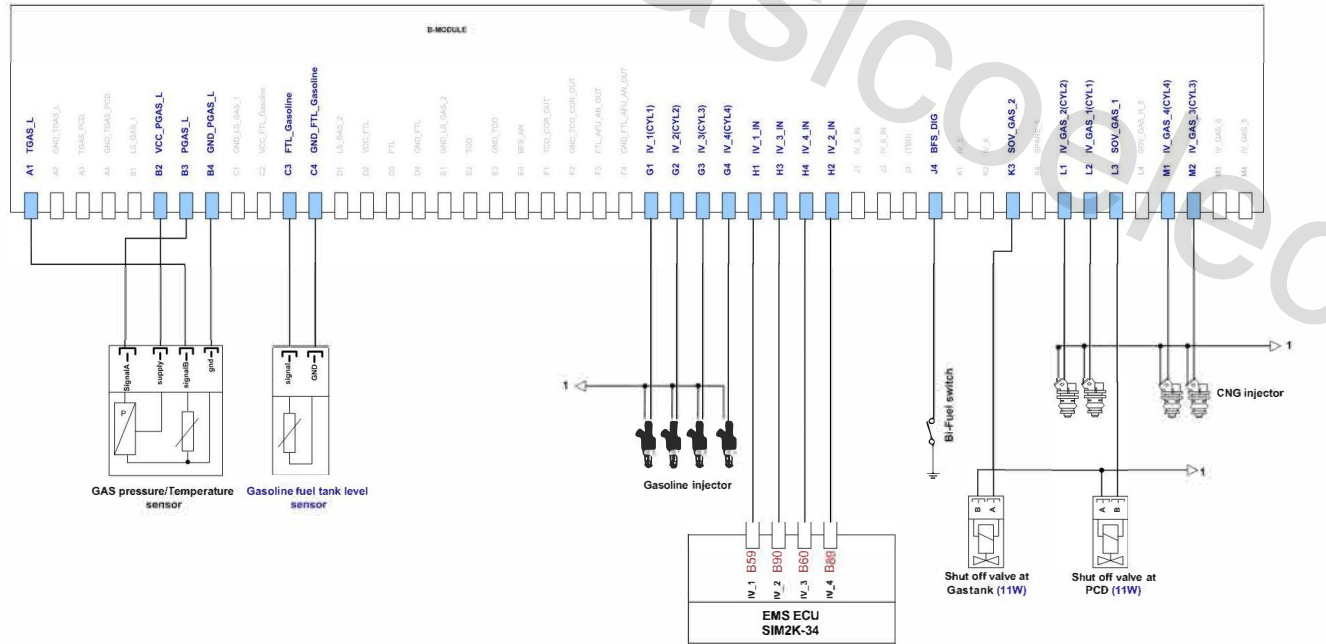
B-MODULE

A1 TGAS_L
A2 GND_TGAS_L
A3 TGAS_PCD
A4 GND_TGAS_PCD
B1 LS_GAS_1
B2 VCC_PGAS_L
B3 PGAS_L
B4 GND_PGAS_L
C1 GND_LS_GAS_1
C2 VCC_FTL_Gasoline
C3 FTL_Gasoline
C4 GND_FTL_Gasoline
D1 LS_GAS_2
D2 VCC_FTL
D3 FTL
D4 GND_FTL
E1 GND_LS_GAS_2
E2 TCO
E3 GND_TCO
E4 BFS_AN
F1 TCO_CGR_OUT
F2 GND_TCO_CGR_OUT
F3 FTL_AFU_AN_OUT
F4 GND_FTL_AFU_AN_OUT
G1 IV_1(CYL1)
G2 IV_2(CYL2)
G3 IV_3(CYL3)
G4 IV_4(CYL4)
H1 IV_1_IN
H3 IV_3_IN
H4 IV_4_IN
H2 IV_2_IN
J1 IV_5_IN
J2 IV_6_IN
J3 (TBD)
J4 BFS_DIG
K1 IV_5
K2 IV_6
K3 SOV_GAS_2
K4 SPARE_4
L1 IV_GAS_2(CYL2)
L2 IV_GAS_1(CYL1)
L3 SOV_GAS_1
L4 SOV_GAS_H_S
M1 IV_GAS_4(CYL4)
M2 IV_GAS_3(CYL3)
M3 IV_GAS_6
M4 IV_GAS_5

SignalA
supply
signalB
gnd
P

GAS pressure/Temperature sensor

signal
GND

Gasoline fuel tank level sensor

1

Gasoline injector

Bi-Fuel switch

1

CNG injector

1

B A

Shut off valve at Gastank (11W)

A B

Shut off valve at PCD (11W)

IV_1 B59
IV_2 B90
IV_3 B60
IV_4 B89

EMS ECU
SIM2K-34